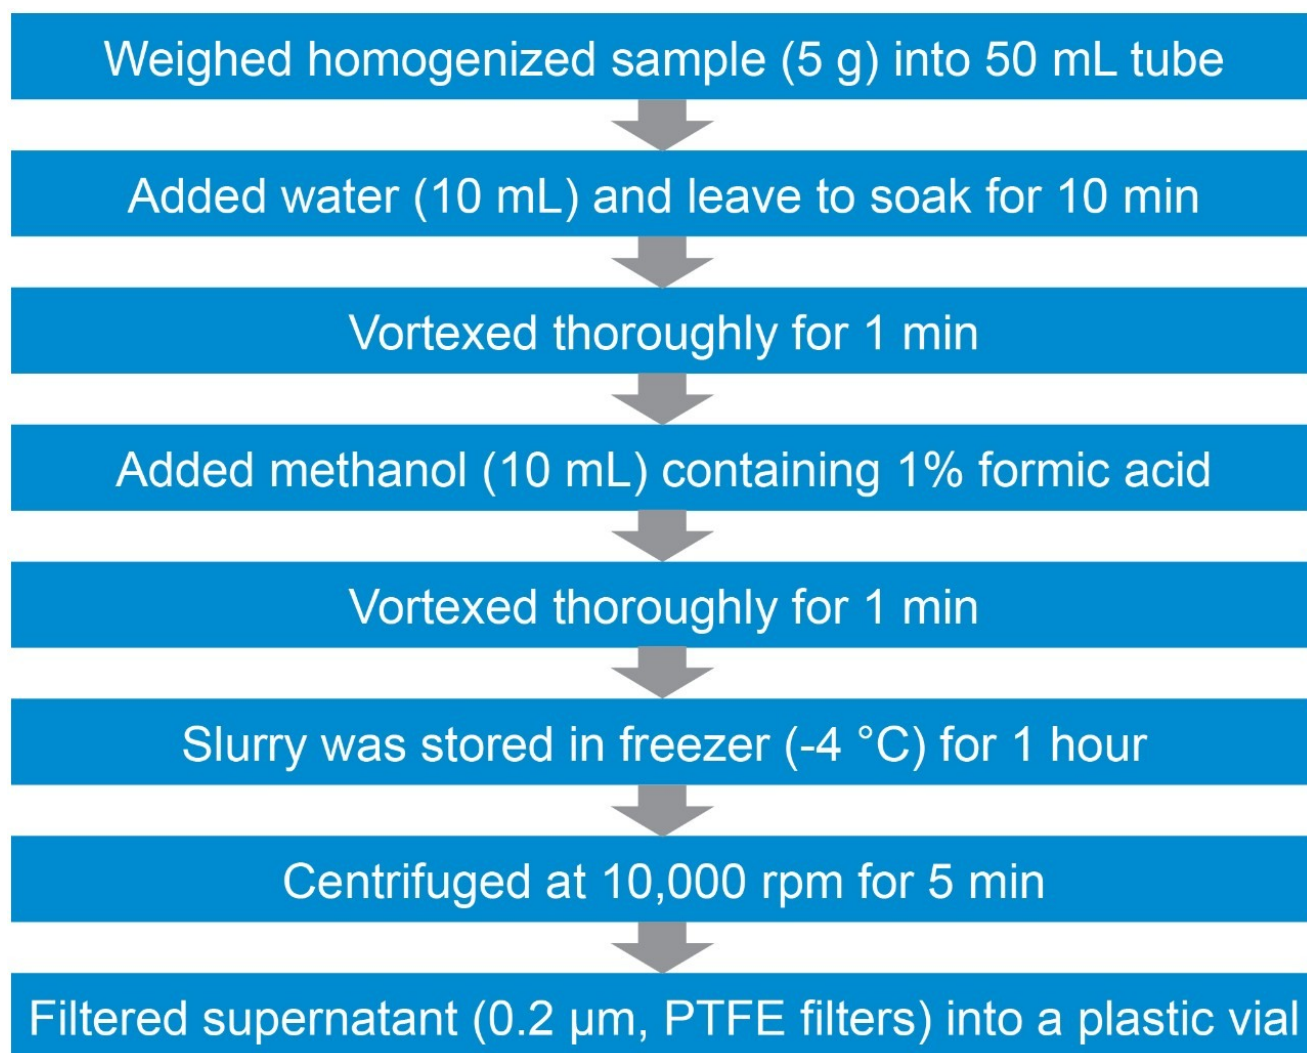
Weighed homogenized sample (5 g) into 50 mL tube

Added water (10 mL) and leave to soak for 10 min

Vortexed thoroughly for 1 min

Added methanol (10 mL) containing 1% formic acid

Vortexed thoroughly for 1 min

Slurry was stored in freezer (-4 °C) for 1 hour

Centrifuged at 10,000 rpm for 5 min

Filtered supernatant (0.2 µm, PTFE filters) into a plastic vial